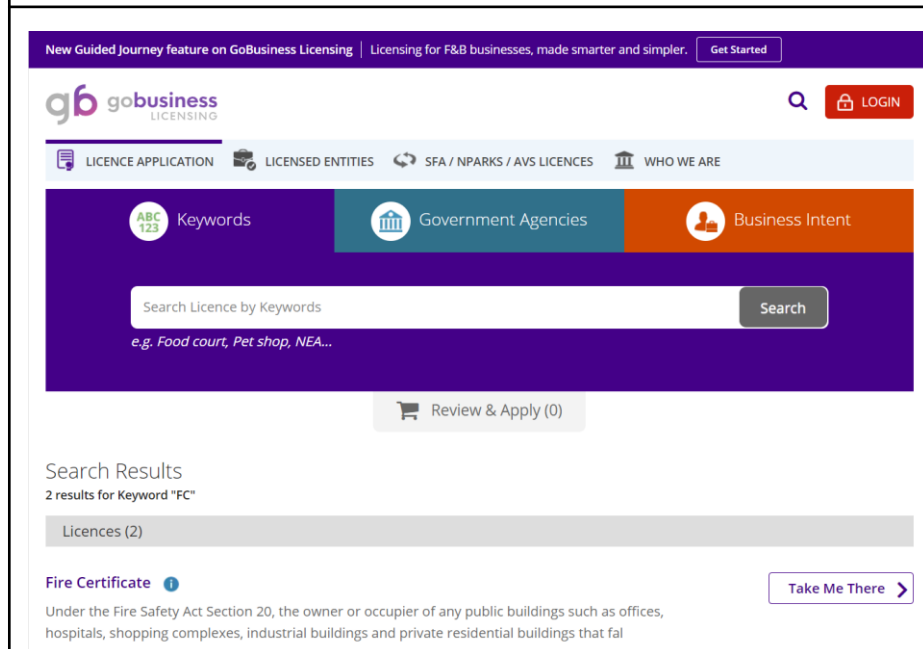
New Guided Journey feature on GoBusiness Licensing | Licensing for F&B businesses, made smarter and simpler. Get Started

gb gobusiness LICENSING

LOGIN

LICENCE APPLICATION LICENSED ENTITIES SFA / NPARKS / AVS LICENCES WHO WE ARE

ABC 123 Keywords Government Agencies Business Intent

Search Licence by Keywords Search

e.g. Food court, Pet shop, NEA...

Review & Apply (0)

Search Results
2 results for Keyword "FC"

Licences (2)

Fire Certificate

Take Me There

Under the Fire Safety Act Section 20, the owner or occupier of any public buildings such as offices, hospitals, shopping complexes, industrial buildings and private residential buildings that fal